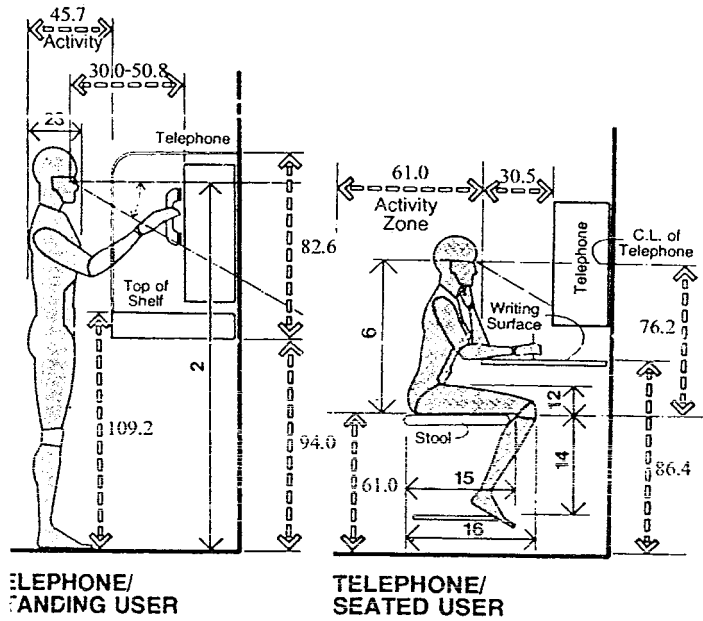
45.7
Activity
30.0-50.8
23
Telephone
82.6
Top of Shelf
2
109.2
94.0
61.0
30.5
Activity Zone
C.L. of Telephone
Telephone
6
Writing Surface
76.2
12
Stool
14
86.4
61.0
15
16
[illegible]ELEPHONE/
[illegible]TANDING USER
TELEPHONE/
SEATED USER